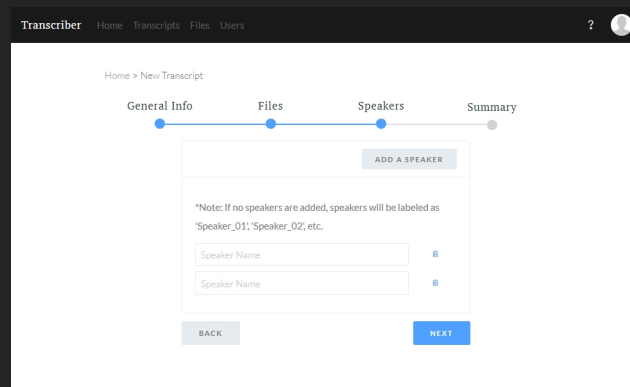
Transcriber Home Transcripts Files Users

?

Home > New Transcript

General Info Files Speakers Summary

ADD A SPEAKER

*Note: If no speakers are added, speakers will be labeled as 'Speaker_01', 'Speaker_02', etc.

Speaker Name

Speaker Name

BACK

NEXT